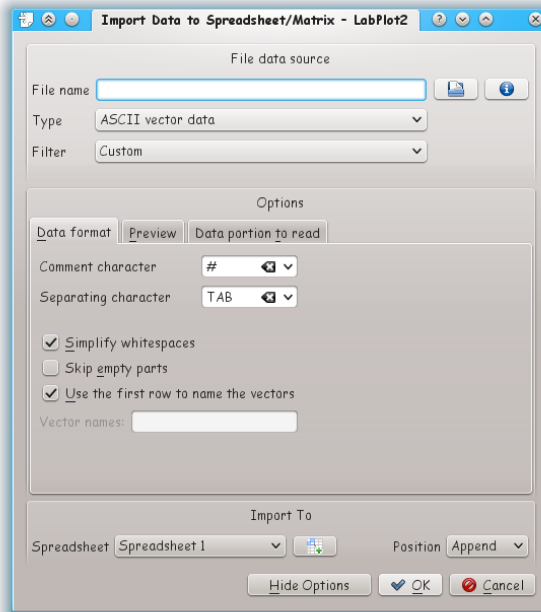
Import Data to Spreadsheet/Matrix – LabPlot2

File data source

File name

Type ASCII vector data

Filter Custom

Options

Data format | Preview | Data portion to read

Comment character #

Separating character TAB

✓ Simplify whitespaces

Skip empty parts

✓ Use the first row to name the vectors

Vector names:

Import To

Spreadsheet Spreadsheet 1

Position Append

Hide Options

OK

Cancel